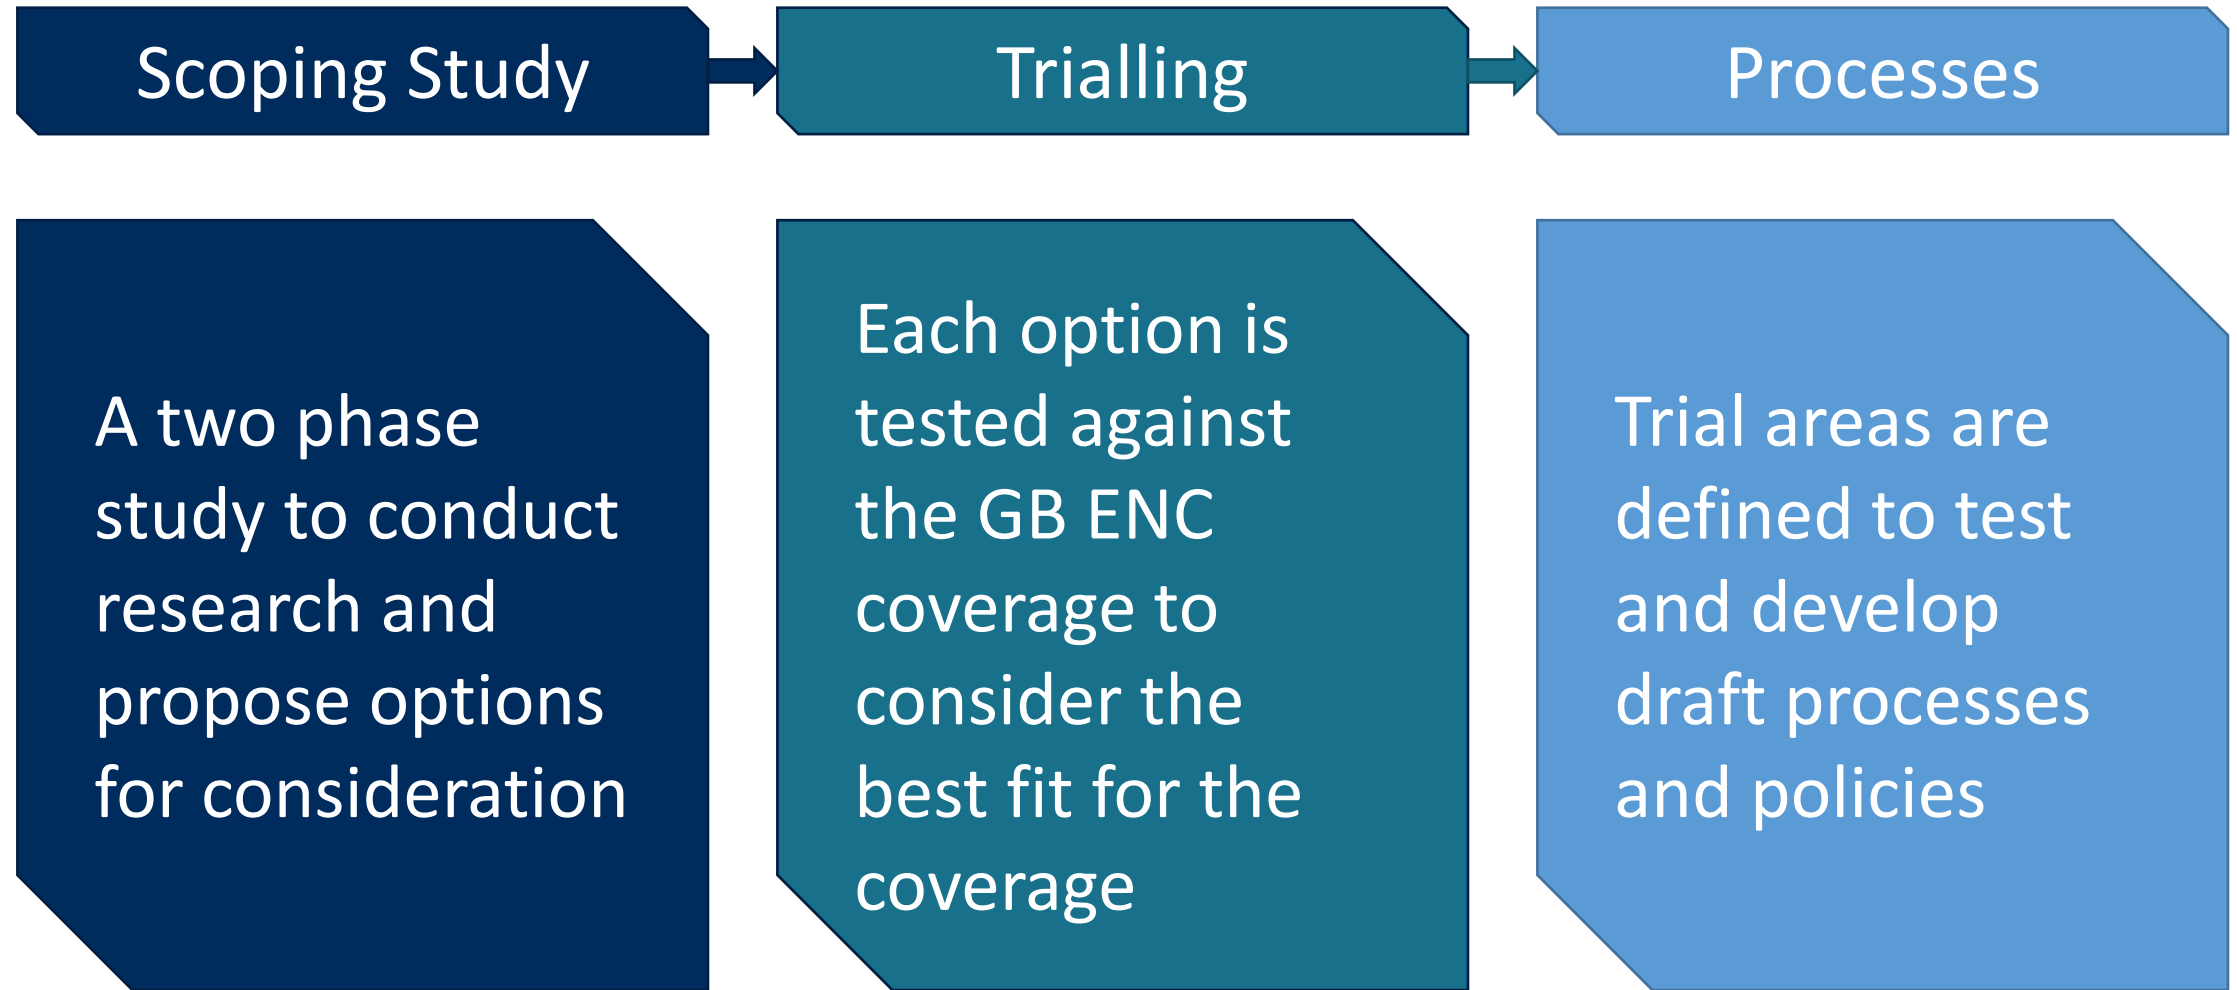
Scoping Study

Trialling

Processes

A two phase study to conduct research and propose options for consideration

Each option is tested against the GB ENC coverage to consider the best fit for the coverage

Trial areas are defined to test and develop draft processes and policies